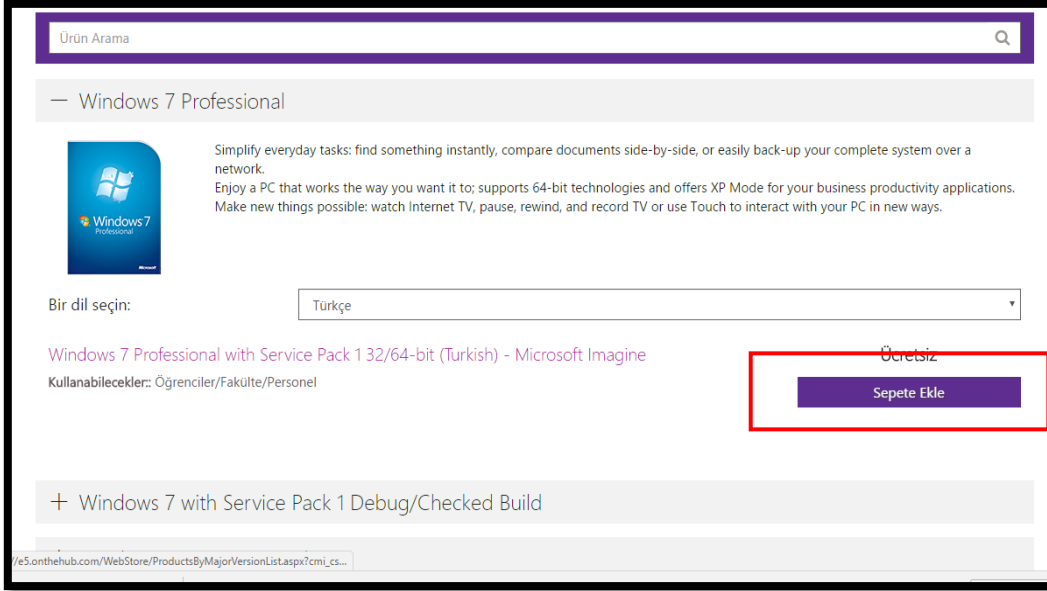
Ürün Arama

— Windows 7 Professional

Windows 7 Professional

Microsoft

Simplify everyday tasks: find something instantly, compare documents side-by-side, or easily back-up your complete system over a network.
Enjoy a PC that works the way you want it to; supports 64-bit technologies and offers XP Mode for your business productivity applications.
Make new things possible: watch Internet TV, pause, rewind, and record TV or use Touch to interact with your PC in new ways.

Bir dil seçin:

Türkçe

Windows 7 Professional with Service Pack 1 32/64-bit (Turkish) - Microsoft Imagine

Kullanabilecekler:: Öğrenciler/Fakülte/Personel

Ücretsiz

Sepete Ekle

+ Windows 7 with Service Pack 1 Debug/Checked Build

/e5.onthehub.com/WebStore/ProductsByMajorVersionList.aspx?cmi_cs...